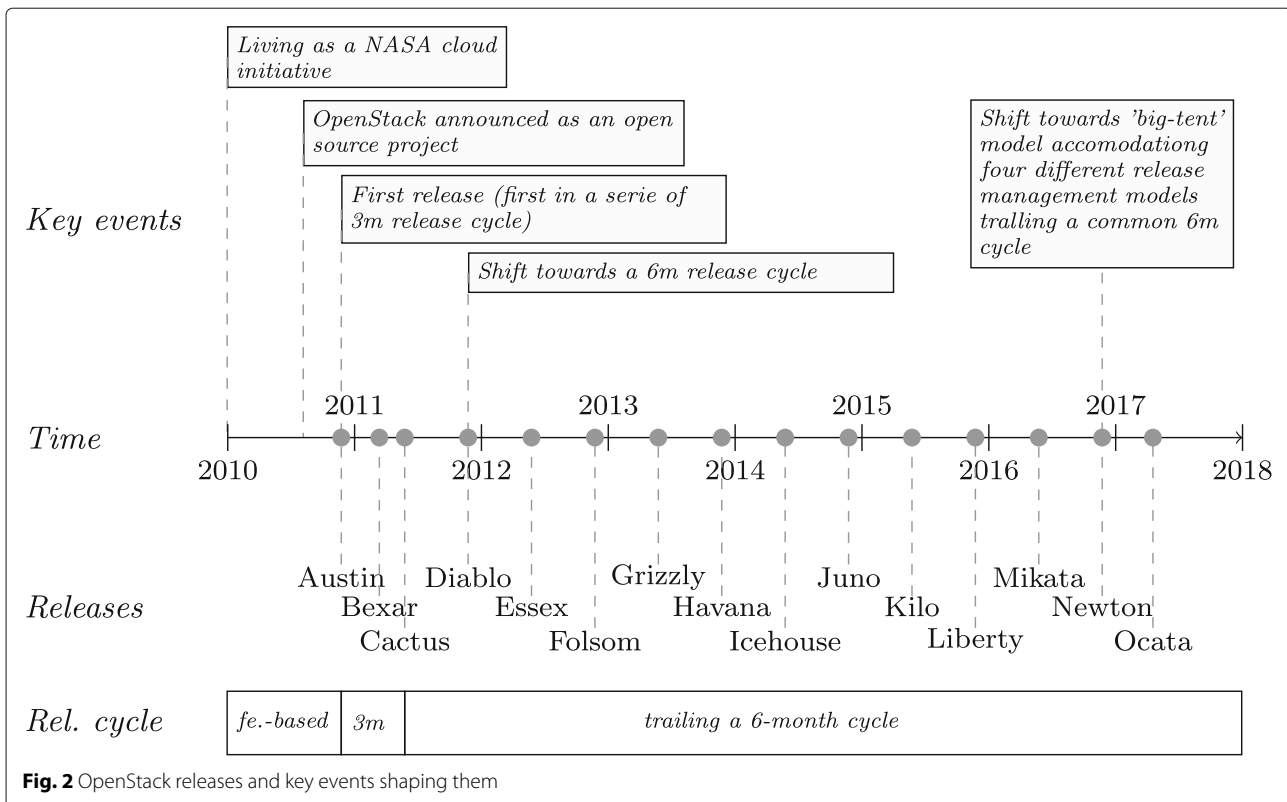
Living as a NASA cloud initiative

OpenStack announced as an open source project

First release (first in a serie of 3m release cycle)

Shift towards a 6m release cycle

Shift towards 'big-tent' model accomodationg four different release management models tralling a common 6m cycle

Key events

Time

2010 2011 2012 2013 2014 2015 2016 2017 2018

Releases

Austin Bexar Cactus Diablo Essex Folsom Grizzly Havana Icehouse Juno Kilo Liberty Mikata Newton Ocata

Rel. cycle

| fe.-based | 3m | trailing a 6-month cycle |
|---|---|---|

**Fig. 2** OpenStack releases and key events shaping them